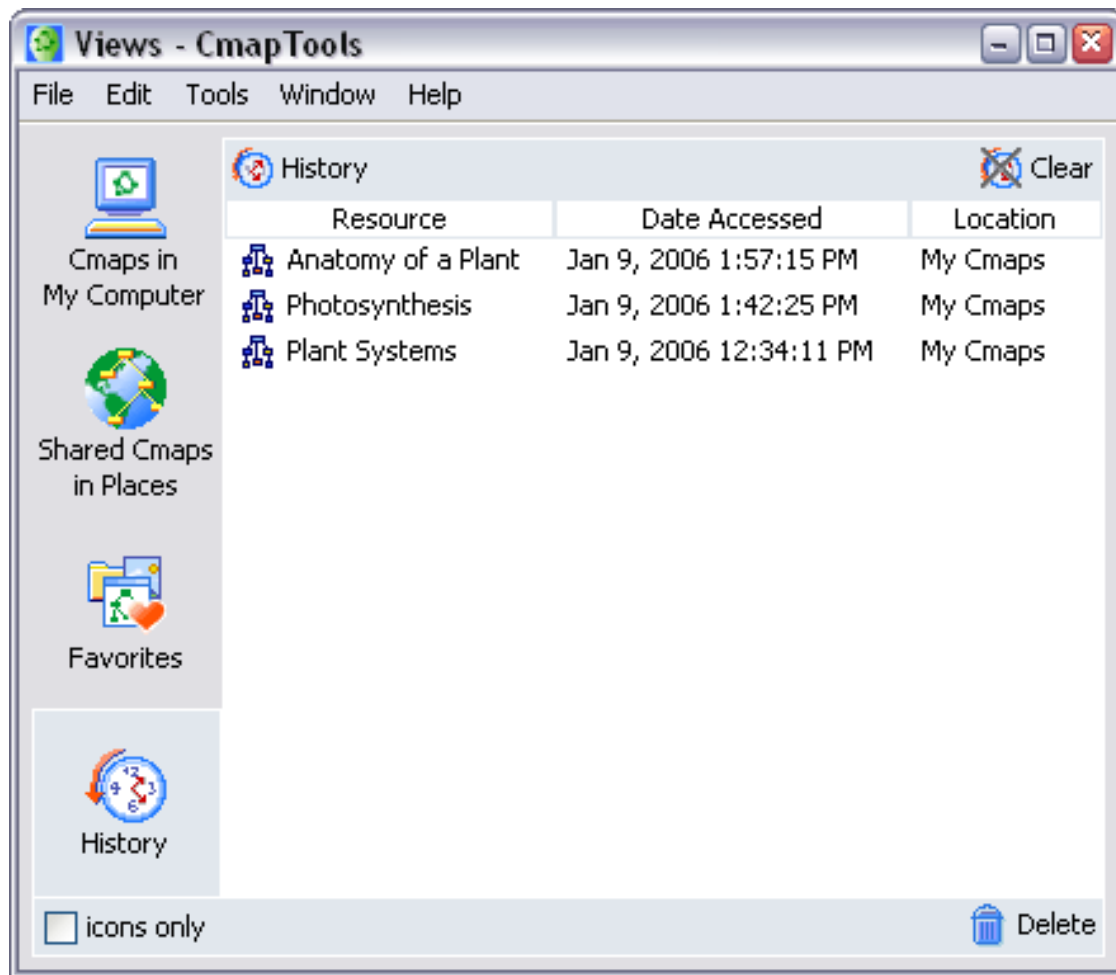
Views - CmapTools

File Edit Tools Window Help

Cmaps in My Computer

Shared Cmaps in Places

Favorites

History

History

Clear

| Resource | Date Accessed | Location |
|---|---|---|
| Anatomy of a Plant | Jan 9, 2006 1:57:15 PM | My Cmaps |
| Photosynthesis | Jan 9, 2006 1:42:25 PM | My Cmaps |
| Plant Systems | Jan 9, 2006 12:34:11 PM | My Cmaps |

icons only

Delete